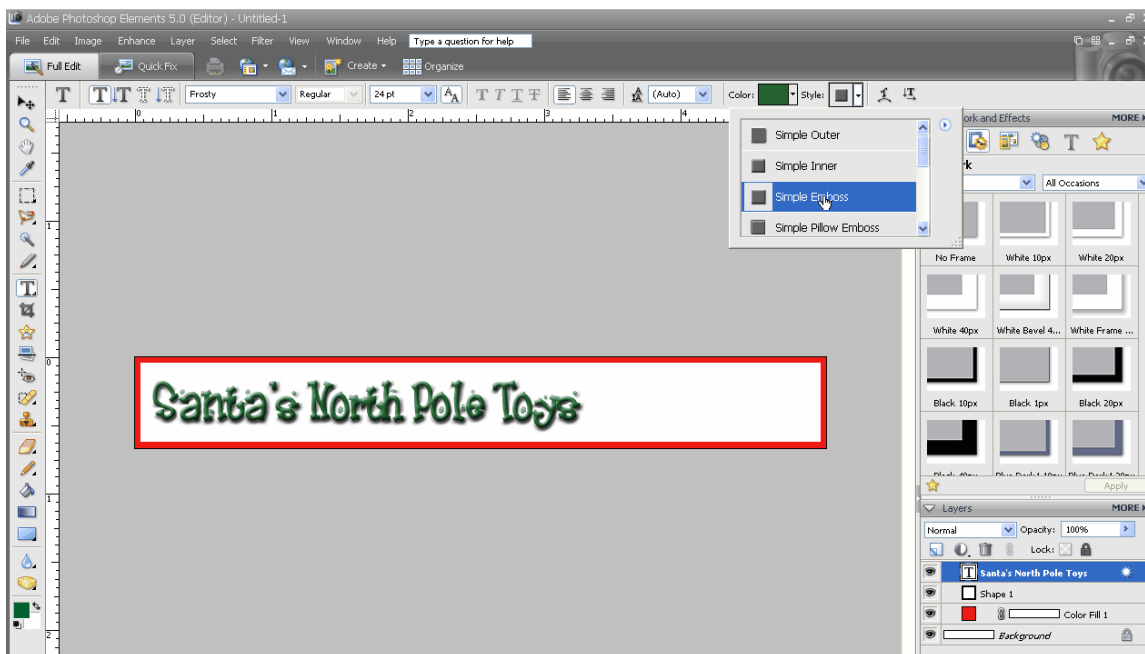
Adobe Photoshop Elements 5.0 (Editor) - Untitled-1

File Edit Image Enhance Layer Select Filter View Window Help Type a question for help

Full Edit Quick Fix Create Organize

Frosty Regular 24 pt (Auto) Color: Style:

Simple Outer
Simple Inner
Simple Emboss
Simple Pillow Emboss

ork and Effects MORE
k
All Occasions

No Frame White 10px White 20px
White 40px White Bevel 4... White Frame ...
Black 10px Black 1px Black 20px

Apply

Layers MORE
Normal Opacity: 100%
Lock:
Santa's North Pole Toys
Shape 1
Color Fill 1
Background

Santa's North Pole Toys